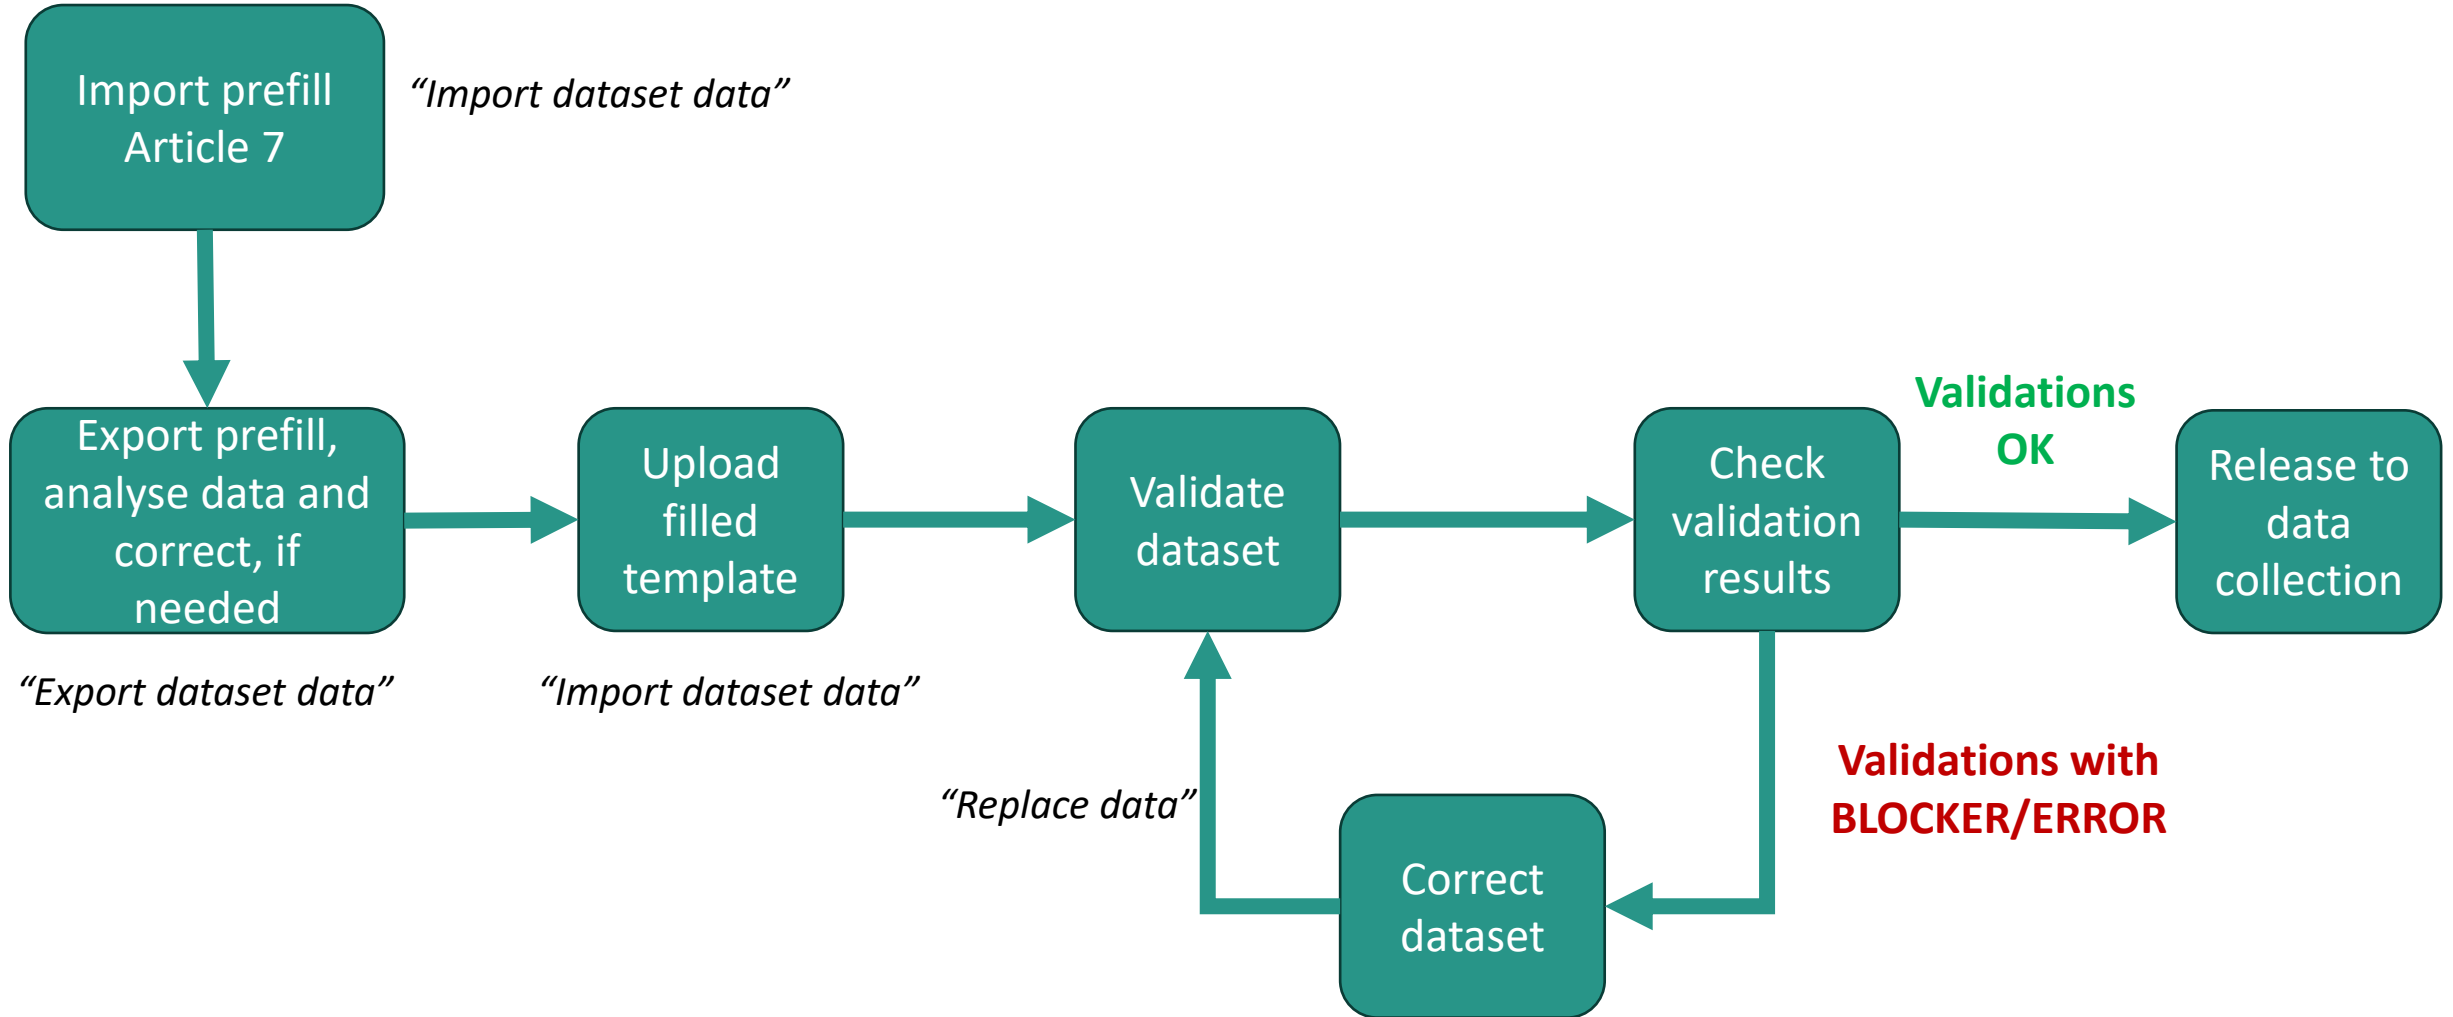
Import prefill Article 7

“Import dataset data”

Export prefill, analyse data and correct, if needed

“Export dataset data”

Upload filled template

“Import dataset data”

Validate dataset

“Replace data”

Check validation results

Validations OK

Release to data collection

Validations with BLOCKER/ERROR

Correct dataset